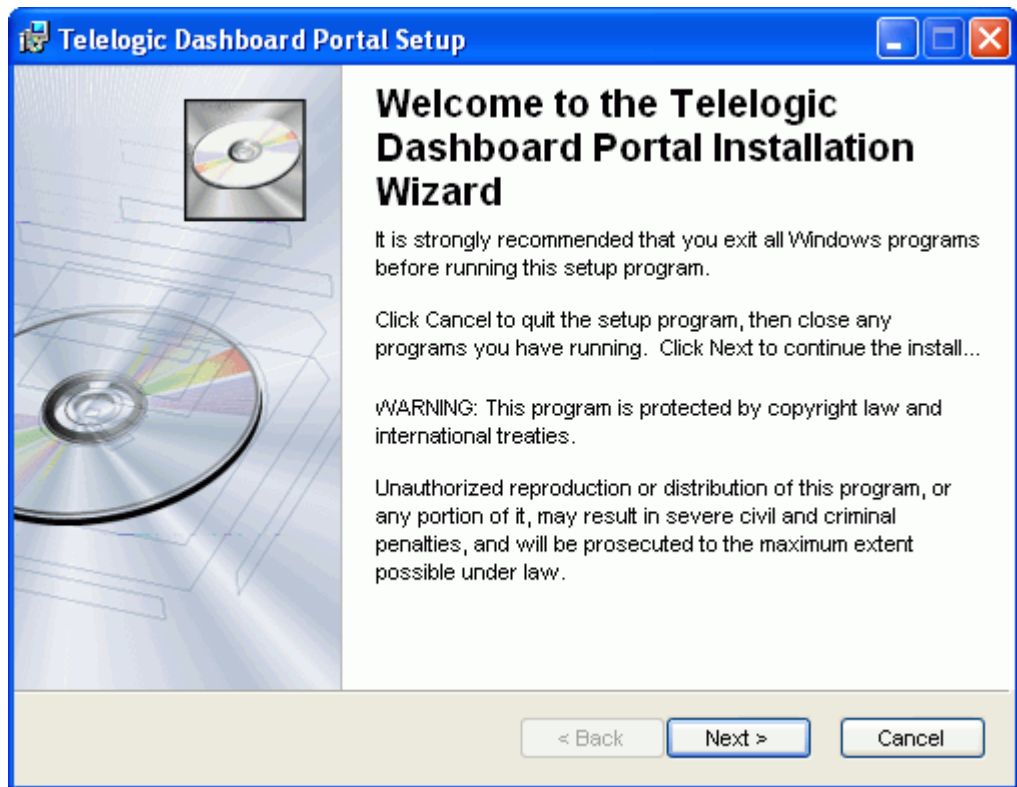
Telelogic Dashboard Portal Setup

Welcome to the Telelogic Dashboard Portal Installation Wizard

It is strongly recommended that you exit all Windows programs before running this setup program.

Click Cancel to quit the setup program, then close any programs you have running. Click Next to continue the install...

WARNING: This program is protected by copyright law and international treaties.

Unauthorized reproduction or distribution of this program, or any portion of it, may result in severe civil and criminal penalties, and will be prosecuted to the maximum extent possible under law.

< Back
Next >
Cancel